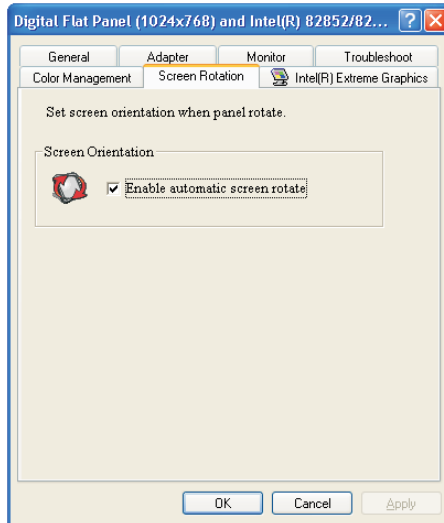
Digital Flat Panel (1024x768) and Intel(R) 82852/82...

?

×

General

Adapter

Monitor

Troubleshoot

Color Management

Screen Rotation

Intel(R) Extreme Graphics

Set screen orientation when panel rotate.

Screen Orientation

Enable automatic screen rotate

OK

Cancel

Apply